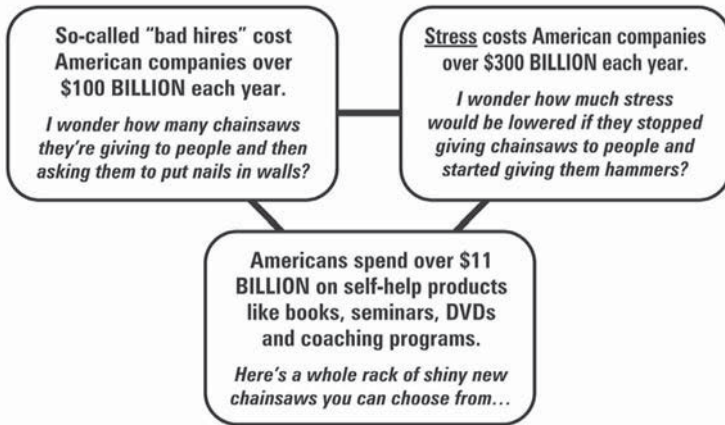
So-called "bad hires" cost American companies over \$100 BILLION each year.

I wonder how many chainsaws they're giving to people and then asking them to put nails in walls?

Stress costs American companies over \$300 BILLION each year.

I wonder how much stress would be lowered if they stopped giving chainsaws to people and started giving them hammers?

Americans spend over \$11 BILLION on self-help products like books, seminars, DVDs and coaching programs.

Here's a whole rack of shiny new chainsaws you can choose from...